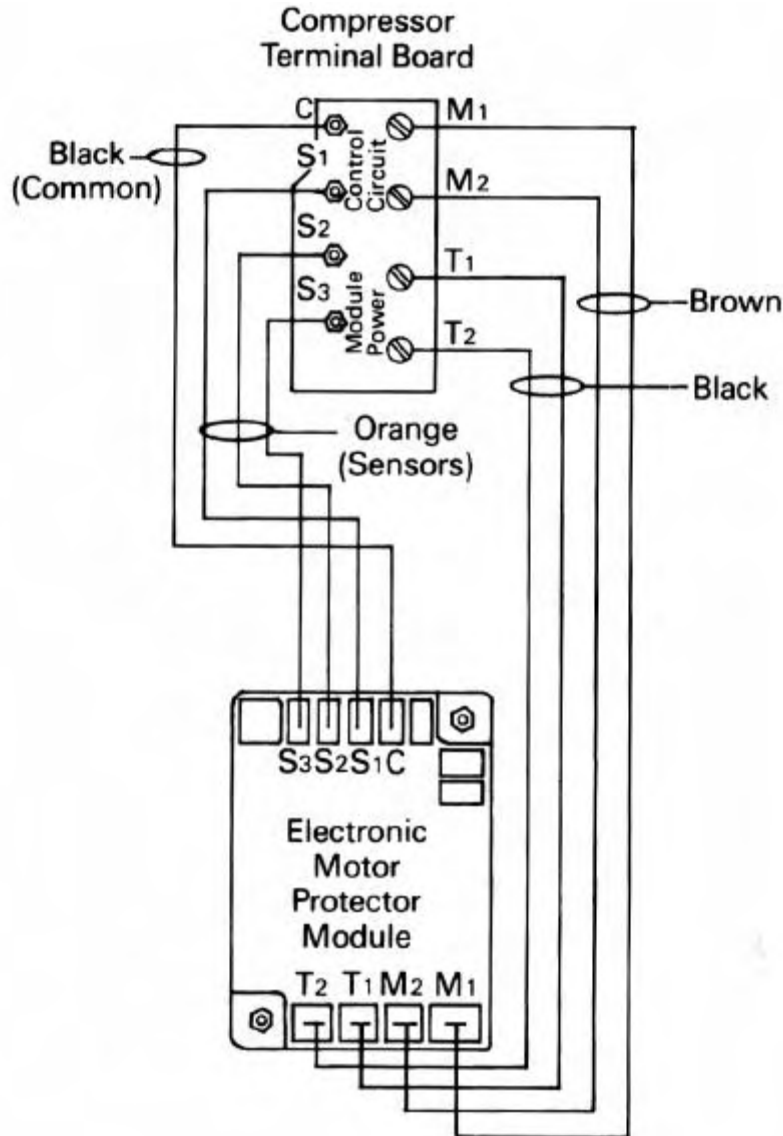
Compressor Terminal Board

C

$M_1$

Black (Common)

$S_1$

Control Circuit

$M_2$

$S_2$

$T_1$

$S_3$

Module Power

Brown

$T_2$

Black

Orange (Sensors)

$S_3 S_2 S_1 C$

Electronic Motor Protector Module

$T_2$ $T_1$ $M_2$ $M_1$